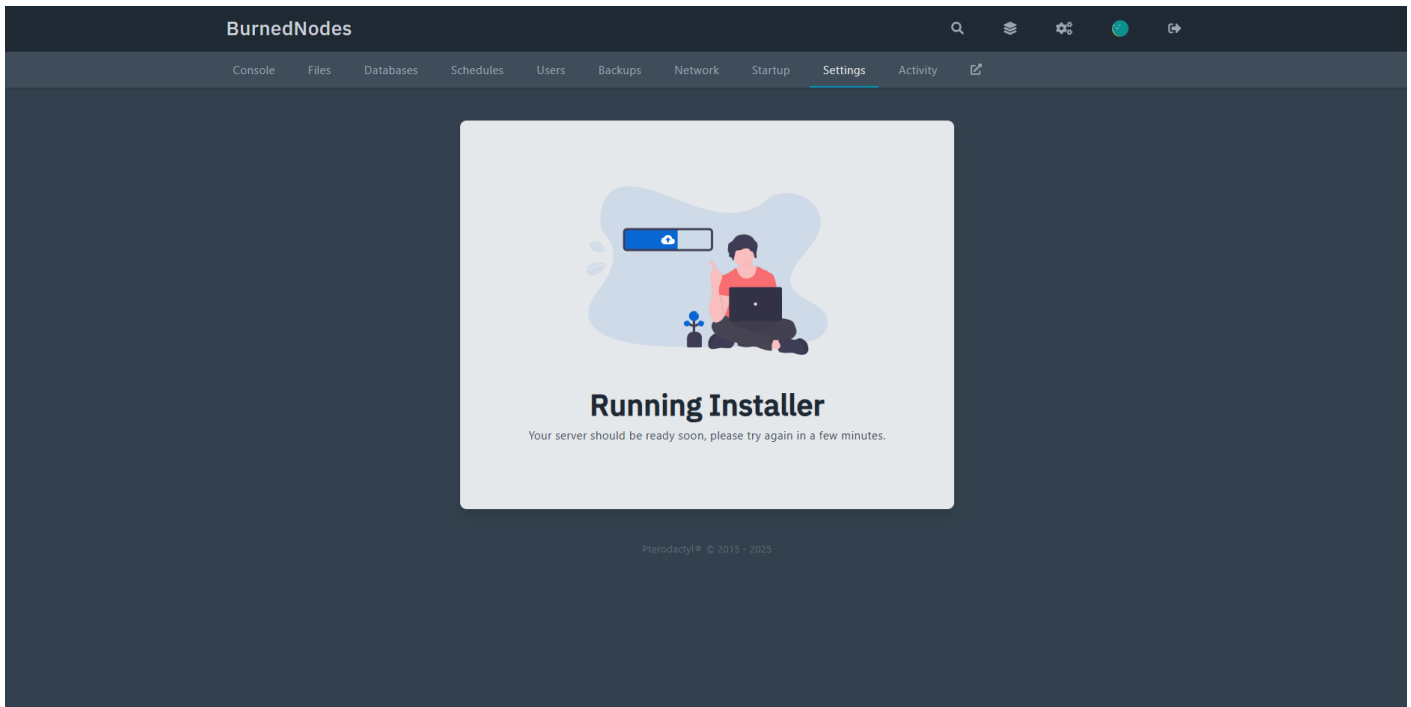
BurnedNodes

Console Files Databases Schedules Users Backups Network Startup Settings Activity

Running Installer

Your server should be ready soon, please try again in a few minutes.

Pterodactyl® © 2015 - 2025